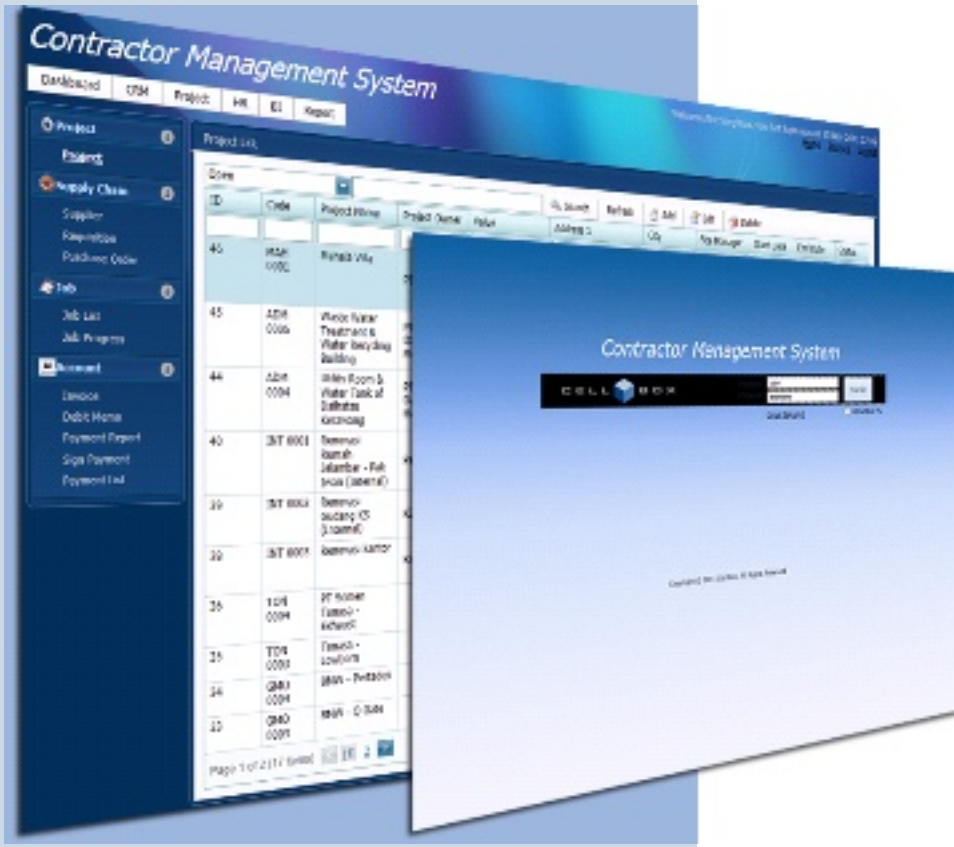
Contractor Management System

Dashboard CRM Project HR EI Report

Project
Project

Supply Chain
Supplier
Requisition
Purchase Order

Job
Job List
Job Progress

Account
Invoice
Debit Memo
Payment Report
Sign Payment
Payment List

Project List

Search Refresh Add Edit Delete

| ID | Code | Project Name | Project Owner | Value | Address 1 | City | Prj Manager | Start date | End date | Status |
|---|---|---|---|---|---|---|---|---|---|---|
| 46 | MAR 0001 | Rumah Villa | | | | | | | | |
| 45 | ADH 0006 | Waste Water Treatment & Water Recycling Building | | | | | | | | |
| 44 | ADH 0004 | Wire Room & Water Tank at Daifadee Keramong | | | | | | | | |
| 40 | INT 0001 | Renovasi Rumah Jalambar - Pak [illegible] (internal) | | | | | | | | |
| 39 | INT 0002 | Renovasi Gudang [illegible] (internal) | | | | | | | | |
| 38 | INT 0003 | Renovasi Kantor | | | | | | | | |
| 36 | TOR 0004 | PT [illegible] Tamesh - extend | | | | | | | | |
| 35 | TOR 0003 | Tamesh - Lowform | | | | | | | | |
| 34 | GMO 0004 | BMW - Pettidon | | | | | | | | |
| 33 | GMO 0001 | BMW - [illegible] | | | | | | | | |

Page 1 of 2 (17 items) 1 2

Contractor Management System

CELL BOX

Login

Copyright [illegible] All Rights Reserved